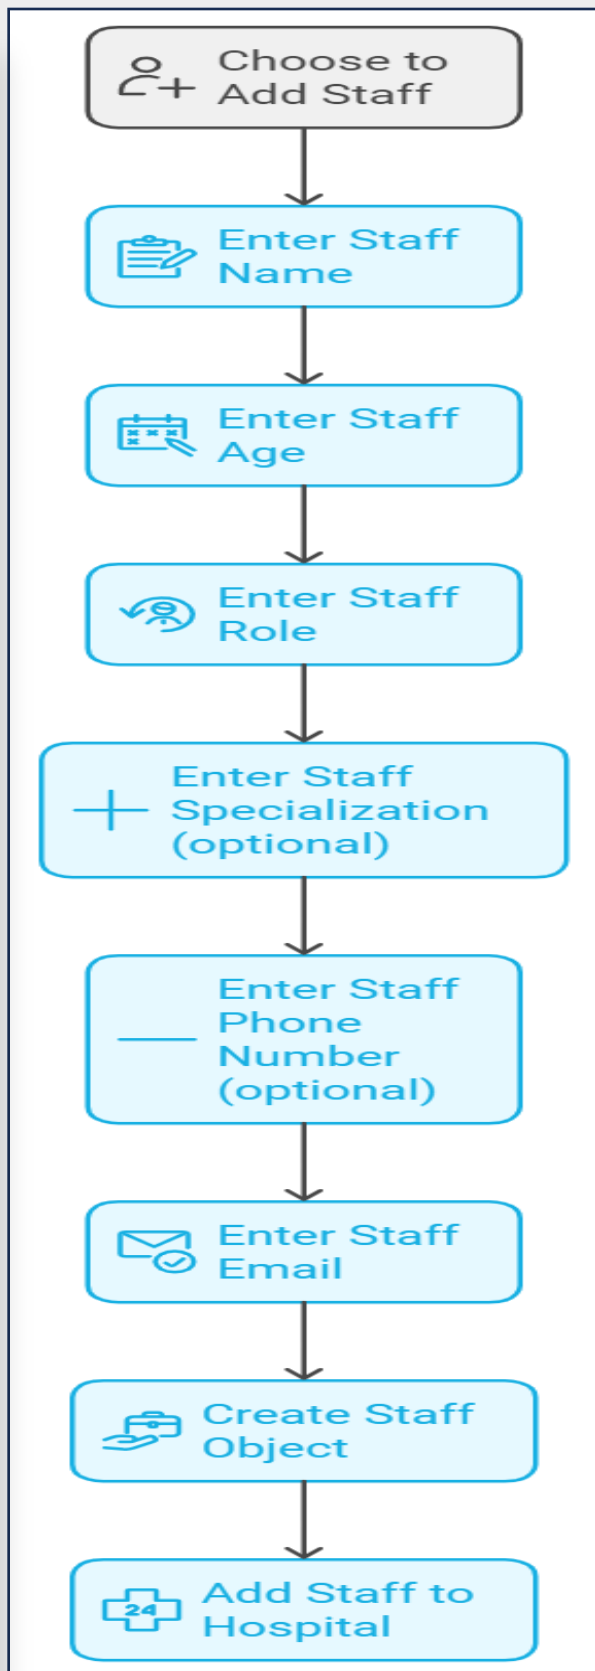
Choose to Add Staff

Enter Staff Name

Enter Staff Age

Enter Staff Role

Enter Staff Specialization (optional)

Enter Staff Phone Number (optional)

Enter Staff Email

Create Staff Object

24

Add Staff to Hospital